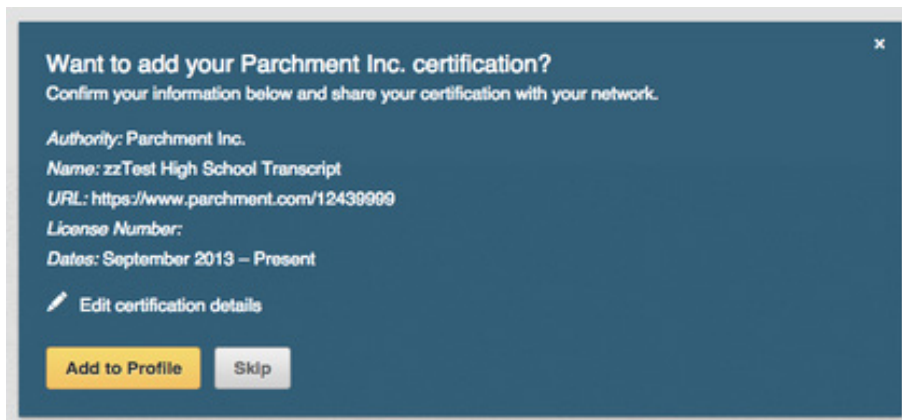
×

Want to add your Parchment Inc. certification?
Confirm your information below and share your certification with your network.

Authority: Parchment Inc.
Name: zzTest High School Transcript
URL: https://www.parchment.com/12439999
License Number:
Dates: September 2013 – Present

Edit certification details

Add to Profile
Skip